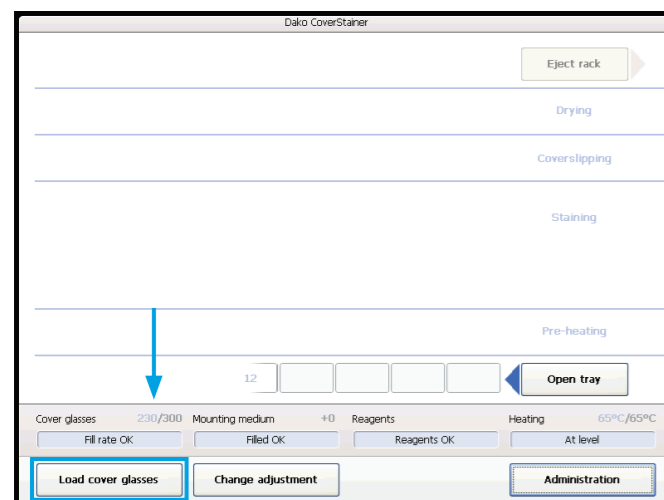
Dako CoverStainer

Eject rack

Drying

Coverslipping

Staining

Pre-heating

12

Open tray

Cover glasses 230/300
Fill rate OK

Mounting medium +0
Filled OK

Reagents
Reagents OK

Heating 65ºC/65ºC
At level

Load cover glasses

Change adjustment

Administration